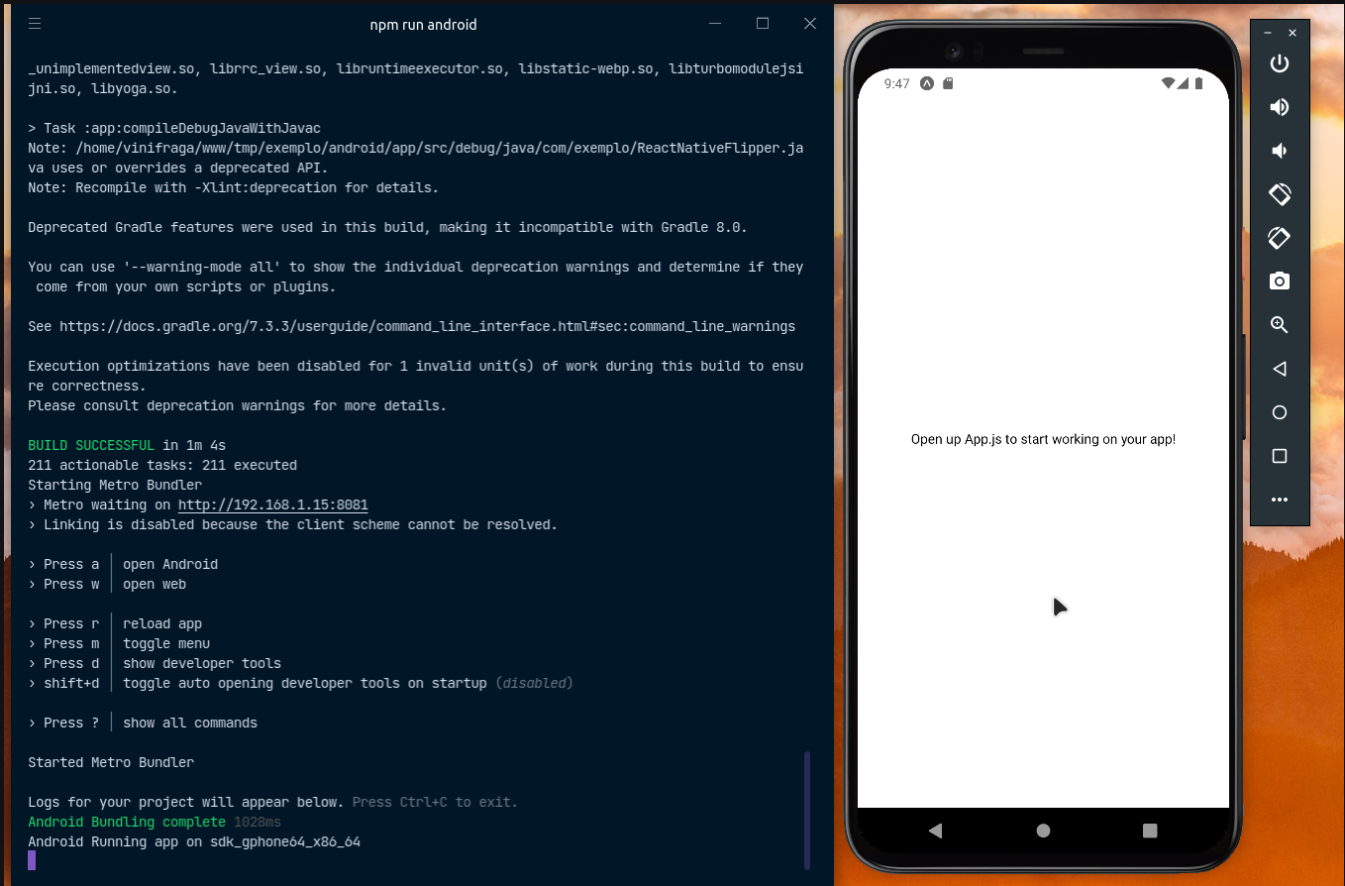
npm run android

_unimplementedview.so, librrc_view.so, libruntimeexecutor.so, libstatic-webp.so, libturbomodulejsijni.so, libyoga.so.

> Task :app:compileDebugJavaWithJavac
Note: /home/vinifraga/www/tmp/exemplo/android/app/src/debug/java/com/exemplo/ReactNativeFlipper.java uses or overrides a deprecated API.
Note: Recompile with -Xlint:deprecation for details.

Deprecated Gradle features were used in this build, making it incompatible with Gradle 8.0.

You can use '--warning-mode all' to show the individual deprecation warnings and determine if they come from your own scripts or plugins.

See https://docs.gradle.org/7.3.3/userguide/command_line_interface.html#sec:command_line_warnings

Execution optimizations have been disabled for 1 invalid unit(s) of work during this build to ensure correctness.
Please consult deprecation warnings for more details.

BUILD SUCCESSFUL in 1m 4s
211 actionable tasks: 211 executed
Starting Metro Bundler
› Metro waiting on http://192.168.1.15:8081
› Linking is disabled because the client scheme cannot be resolved.

› Press a │ open Android
› Press w │ open web

› Press r │ reload app
› Press m │ toggle menu
› Press d │ show developer tools
› shift+d │ toggle auto opening developer tools on startup (disabled)

› Press ? │ show all commands

Started Metro Bundler

Logs for your project will appear below. Press Ctrl+C to exit.
Android Bundling complete 1028ms
Android Running app on sdk_gphone64_x86_64

9:47

Open up App.js to start working on your app!